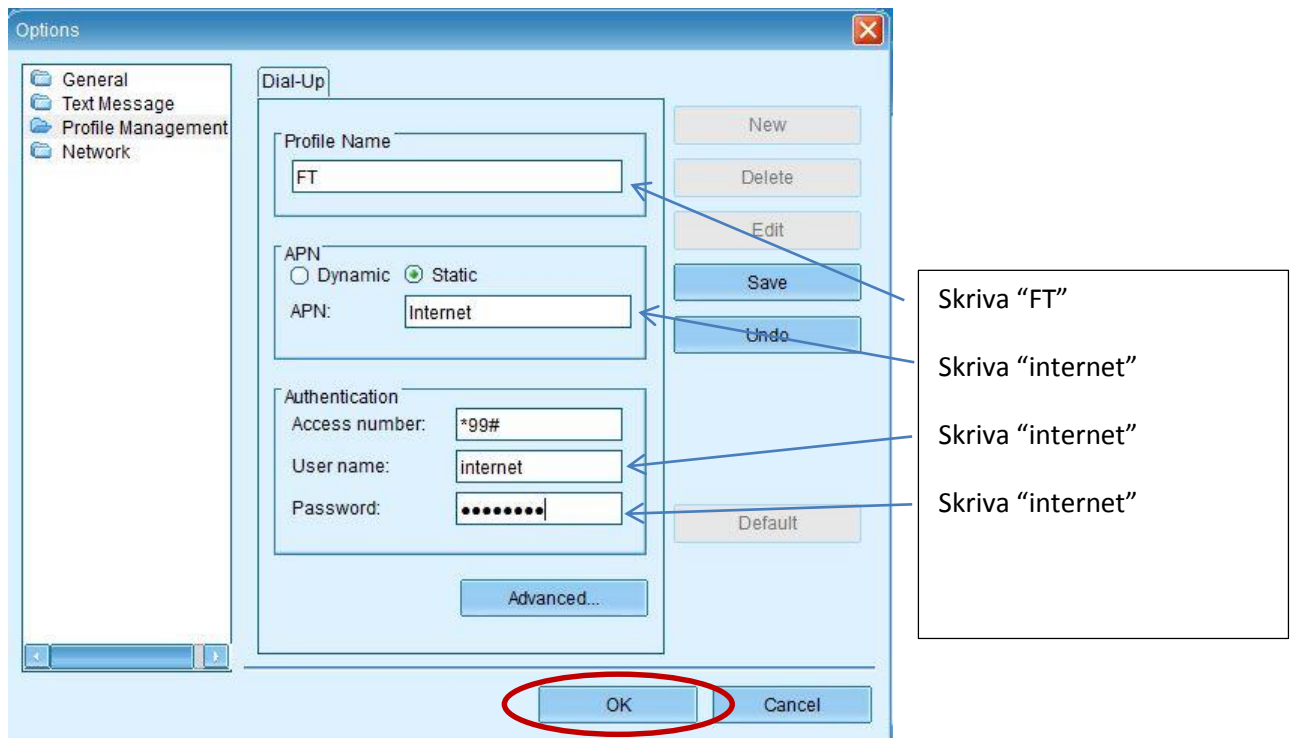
Options

General
Text Message
Profile Management
Network

Dial-Up

Profile Name
FT

APN
Dynamic Static
APN: Internet

Authentication
Access number: *99#
User name: internet
Password: ••••••••

Advanced...

New
Delete
Edit
Save
Undo
Default

OK
Cancel

Skriva “FT”

Skriva “internet”

Skriva “internet”

Skriva “internet”